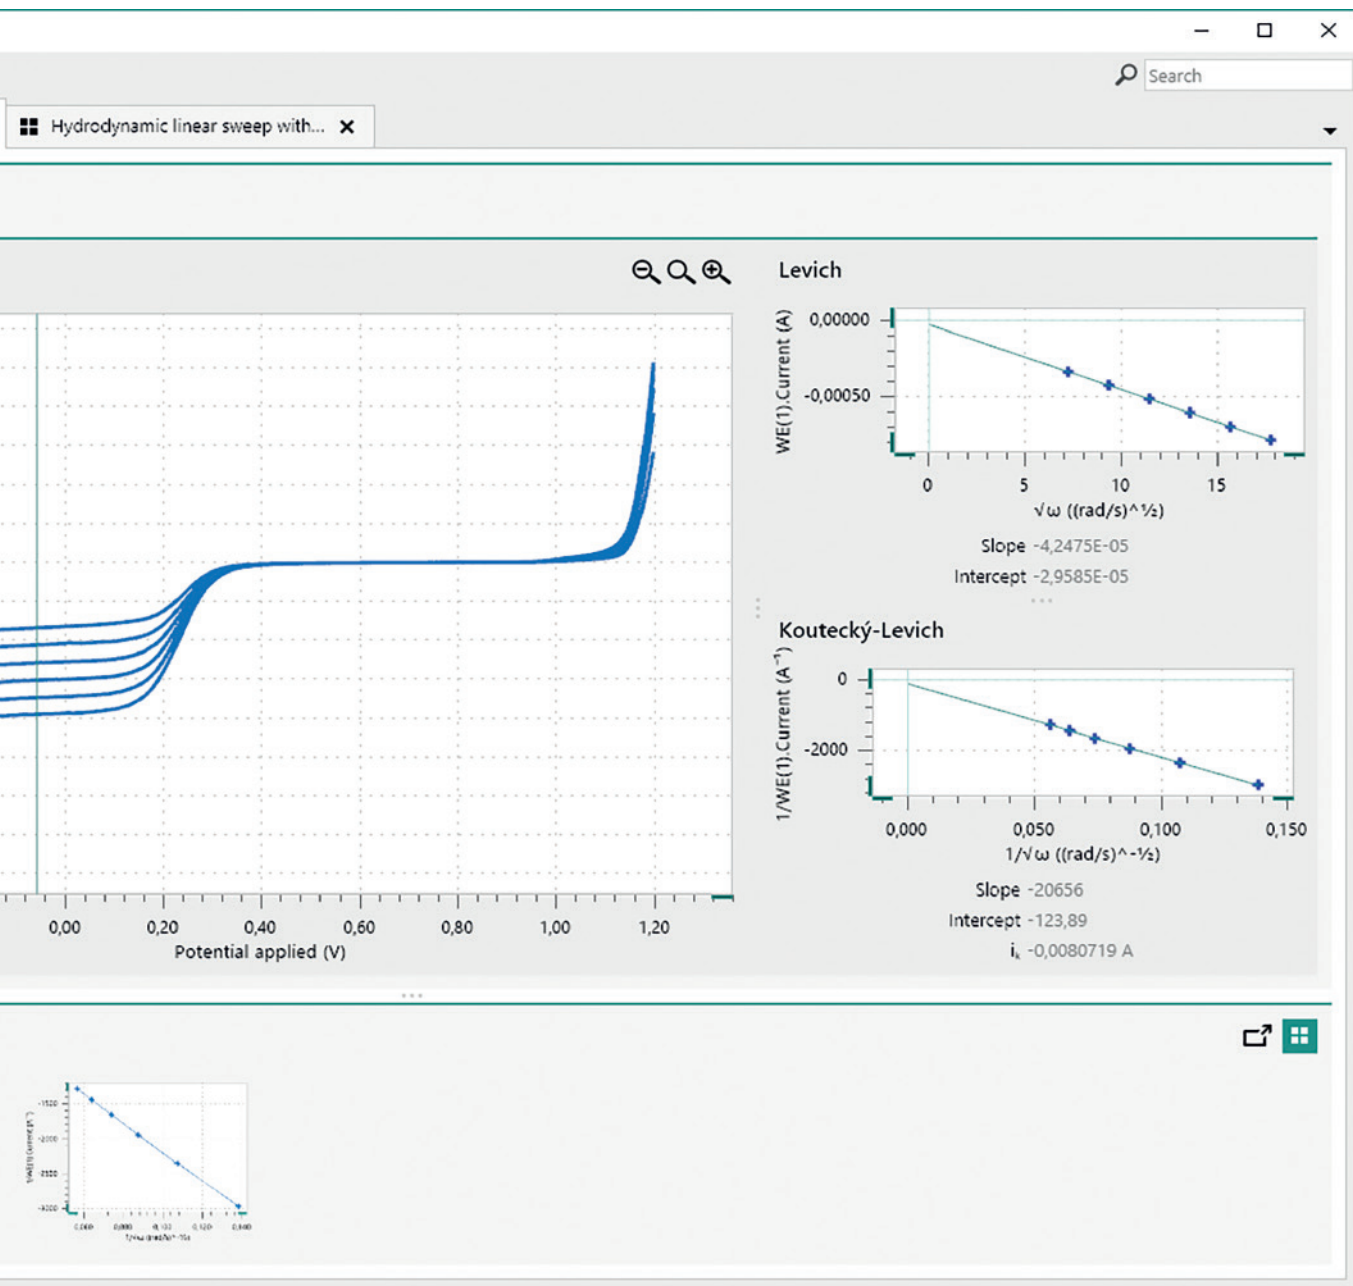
Search

Hydrodynamic linear sweep with...

Levich

WE(1).Current (A)

0,00000

-0,00050

0 5 10 15

√ω ((rad/s)^½)

Slope -4,2475E-05

Intercept -2,9585E-05

Koutecký-Levich

1/WE(1).Current (A$^{-1}$)

0

-2000

0,000 0,050 0,100 0,150

1/√ω ((rad/s)^-½)

Slope -20656

Intercept -123,89

i$_k$ -0,0080719 A

0,00 0,20 0,40 0,60 0,80 1,00 1,20

Potential applied (V)

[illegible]